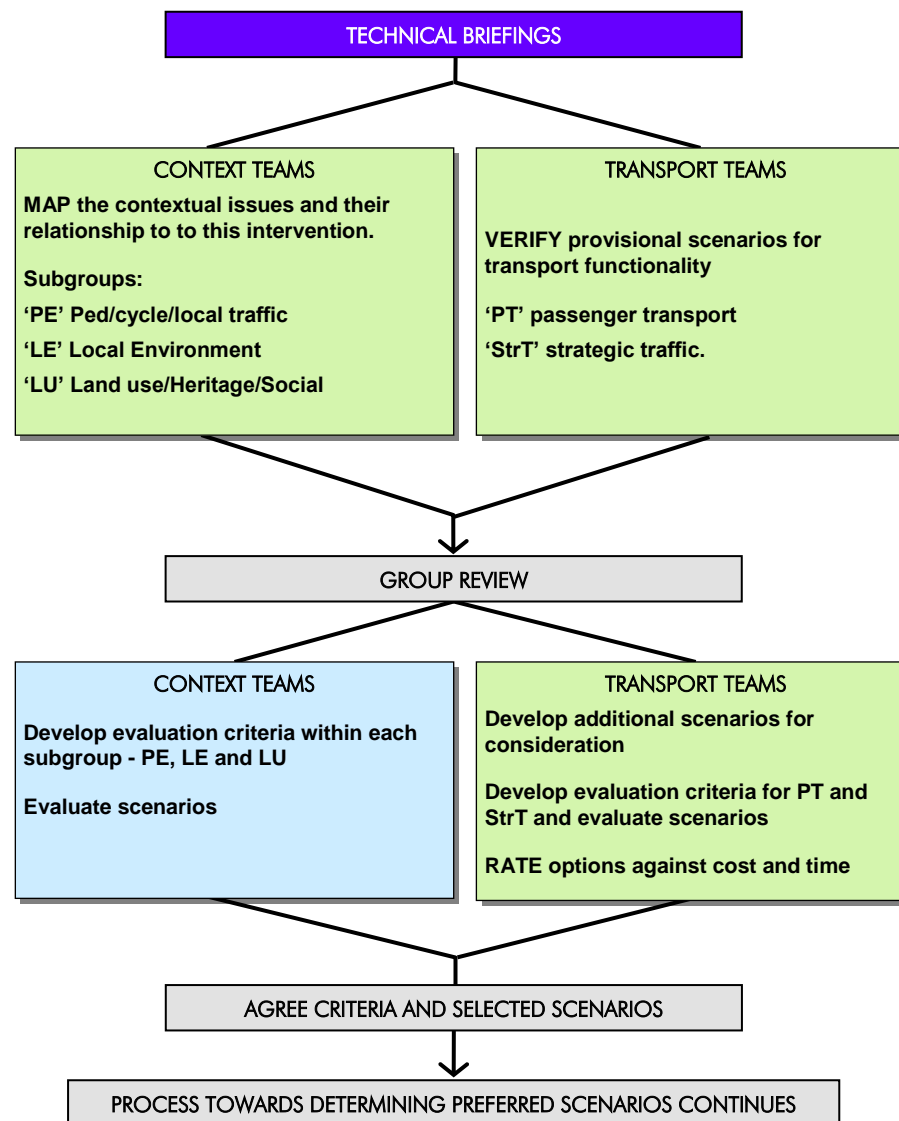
TECHNICAL BRIEFINGS

CONTEXT TEAMS

MAP the contextual issues and their relationship to to this intervention.

Subgroups:

'PE' Ped/cycle/local traffic

'LE' Local Environment

'LU' Land use/Heritage/Social

TRANSPORT TEAMS

VERIFY provisional scenarios for transport functionality

'PT' passenger transport

'StrT' strategic traffic.

GROUP REVIEW

CONTEXT TEAMS

Develop evaluation criteria within each subgroup - PE, LE and LU

Evaluate scenarios

TRANSPORT TEAMS

Develop additional scenarios for consideration

Develop evaluation criteria for PT and StrT and evaluate scenarios

RATE options against cost and time

AGREE CRITERIA AND SELECTED SCENARIOS

PROCESS TOWARDS DETERMINING PREFERRED SCENARIOS CONTINUES